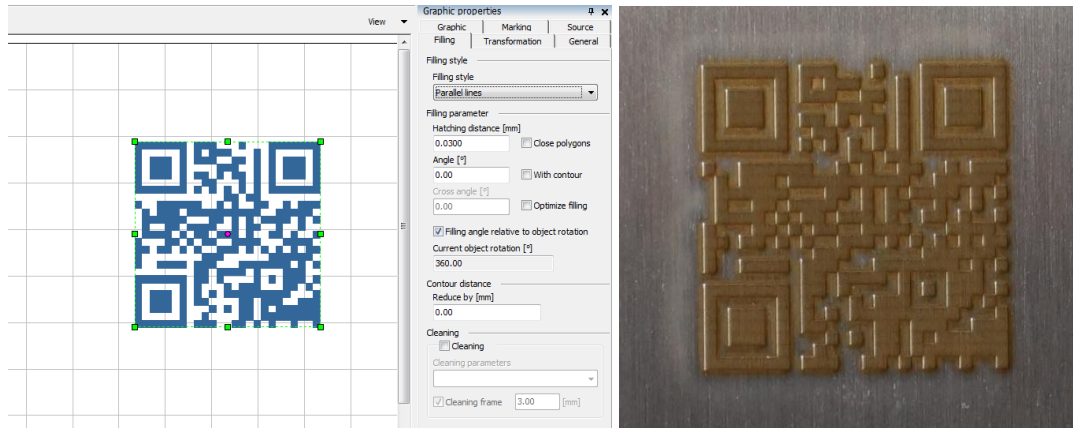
View

Graphic properties

Graphic | Marking | Source
Filling | Transformation | General

Filling style
Filling style
Parallel lines

Filling parameter
Hatching distance [mm]
0.0300
Close polygons
Angle [°]
0.00
With contour
Cross angle [°]
0.00
Optimize filling
Filling angle relative to object rotation
Current object rotation [°]
360.00

Contour distance
Reduce by [mm]
0.00

Cleaning
Cleaning
Cleaning parameters
Cleaning frame
3.00
[mm]